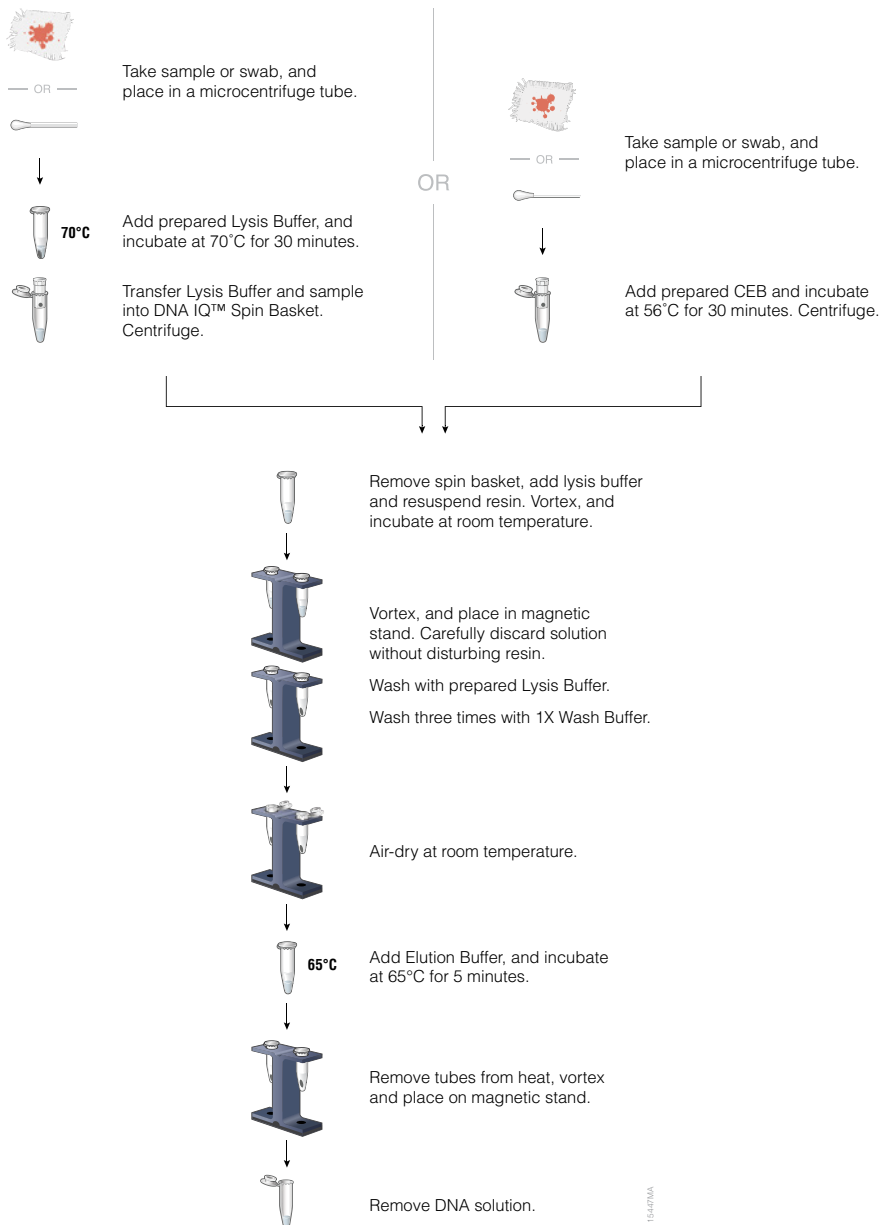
OR

Take sample or swab, and place in a microcentrifuge tube.

70°C

Add prepared Lysis Buffer, and incubate at 70˚C for 30 minutes.

Transfer Lysis Buffer and sample into DNA IQ™ Spin Basket. Centrifuge.

OR

OR

Take sample or swab, and place in a microcentrifuge tube.

Add prepared CEB and incubate at 56˚C for 30 minutes. Centrifuge.

Remove spin basket, add lysis buffer and resuspend resin. Vortex, and incubate at room temperature.

Vortex, and place in magnetic stand. Carefully discard solution without disturbing resin.

Wash with prepared Lysis Buffer.

Wash three times with 1X Wash Buffer.

Air-dry at room temperature.

65°C

Add Elution Buffer, and incubate at 65°C for 5 minutes.

Remove tubes from heat, vortex and place on magnetic stand.

Remove DNA solution.

15447MA